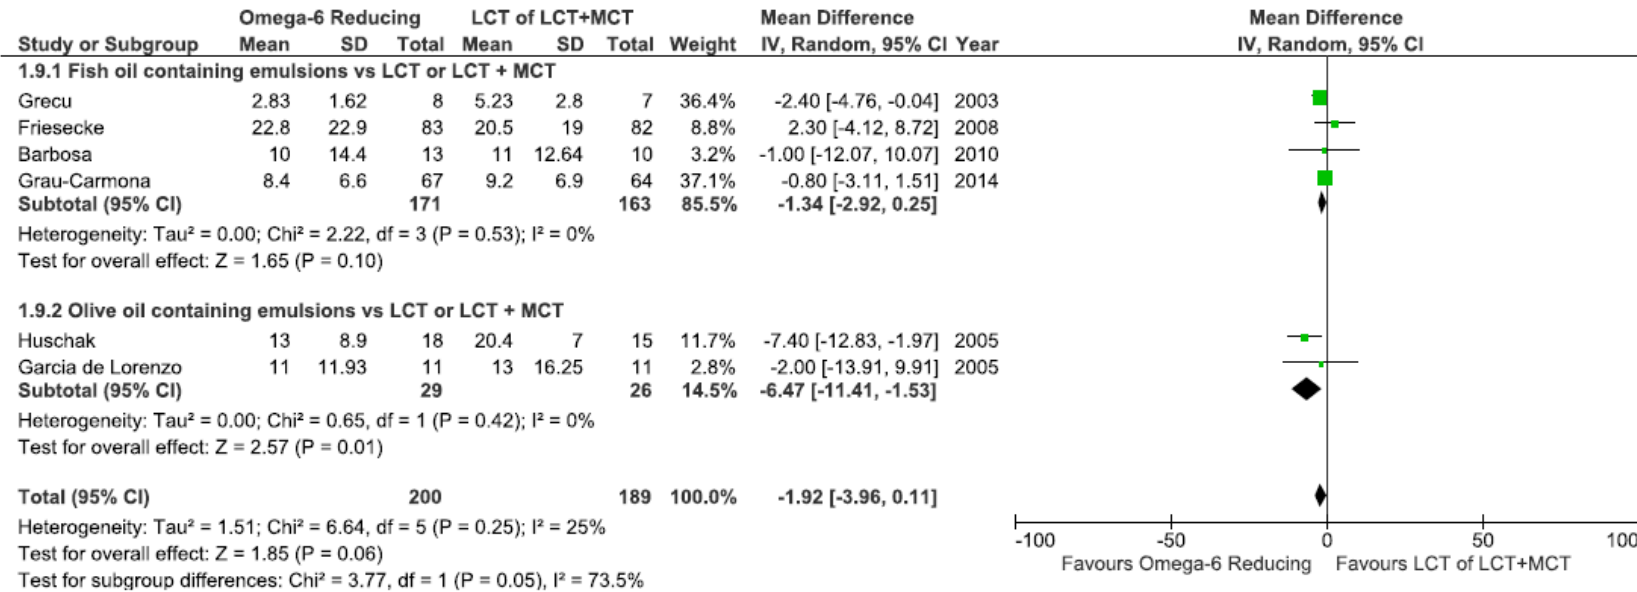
| Study or Subgroup | Omega-6 Reducing Mean | SD | Total | LCT of LCT+MCT Mean | SD | Total | Weight | Mean Difference IV, Random, 95% CI | Year |
|---|---|---|---|---|---|---|---|---|---|
| **1.9.1 Fish oil containing emulsions vs LCT or LCT + MCT** | | | | | | | | | |
| Grecu | 2.83 | 1.62 | 8 | 5.23 | 2.8 | 7 | 36.4% | -2.40 [-4.76, -0.04] | 2003 |
| Friesecke | 22.8 | 22.9 | 83 | 20.5 | 19 | 82 | 8.8% | 2.30 [-4.12, 8.72] | 2008 |
| Barbosa | 10 | 14.4 | 13 | 11 | 12.64 | 10 | 3.2% | -1.00 [-12.07, 10.07] | 2010 |
| Grau-Carmona | 8.4 | 6.6 | 67 | 9.2 | 6.9 | 64 | 37.1% | -0.80 [-3.11, 1.51] | 2014 |
| **Subtotal (95% CI)** | | | **171** | | | **163** | **85.5%** | **-1.34 [-2.92, 0.25]** | |

Heterogeneity: Tau² = 0.00; Chi² = 2.22, df = 3 (P = 0.53); I² = 0%
Test for overall effect: Z = 1.65 (P = 0.10)

| Study or Subgroup | Mean | SD | Total | Mean | SD | Total | Weight | Mean Difference IV, Random, 95% CI | Year |
|---|---|---|---|---|---|---|---|---|---|
| **1.9.2 Olive oil containing emulsions vs LCT or LCT + MCT** | | | | | | | | | |
| Huschak | 13 | 8.9 | 18 | 20.4 | 7 | 15 | 11.7% | -7.40 [-12.83, -1.97] | 2005 |
| Garcia de Lorenzo | 11 | 11.93 | 11 | 13 | 16.25 | 11 | 2.8% | -2.00 [-13.91, 9.91] | 2005 |
| **Subtotal (95% CI)** | | | **29** | | | **26** | **14.5%** | **-6.47 [-11.41, -1.53]** | |

Heterogeneity: Tau² = 0.00; Chi² = 0.65, df = 1 (P = 0.42); I² = 0%
Test for overall effect: Z = 2.57 (P = 0.01)

**Total (95% CI)** **200** **189** **100.0%** **-1.92 [-3.96, 0.11]**
Heterogeneity: Tau² = 1.51; Chi² = 6.64, df = 5 (P = 0.25); I² = 25%
Test for overall effect: Z = 1.85 (P = 0.06)
Test for subgroup differences: Chi² = 3.77, df = 1 (P = 0.05), I² = 73.5%

Mean Difference
IV, Random, 95% CI
-100 -50 0 50 100
Favours Omega-6 Reducing Favours LCT of LCT+MCT